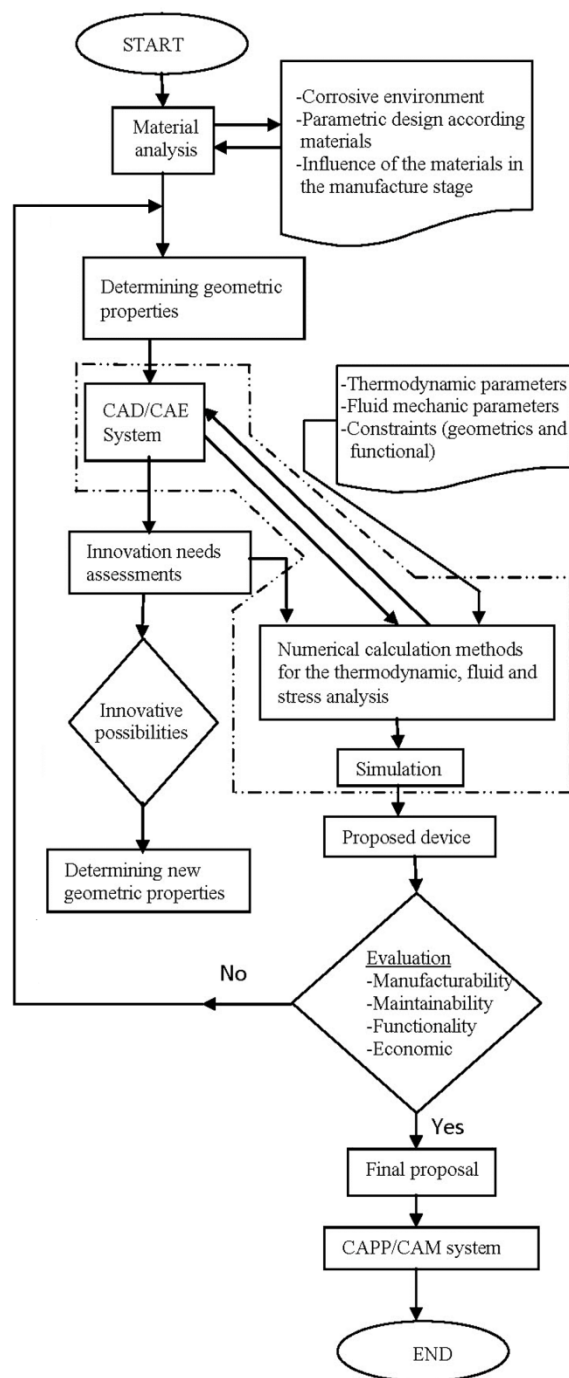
START

Material analysis

-Corrosive environment
-Parametric design according materials
-Influence of the materials in the manufacture stage

Determining geometric properties

CAD/CAE System

-Thermodynamic parameters
-Fluid mechanic parameters
-Constraints (geometrics and functional)

Innovation needs assessments

Innovative possibilities

Determining new geometric properties

Numerical calculation methods for the thermodynamic, fluid and stress analysis

Simulation

Proposed device

Evaluation
-Manufacturability
-Maintainability
-Functionality
-Economic

No

Yes

Final proposal

CAPP/CAM system

END